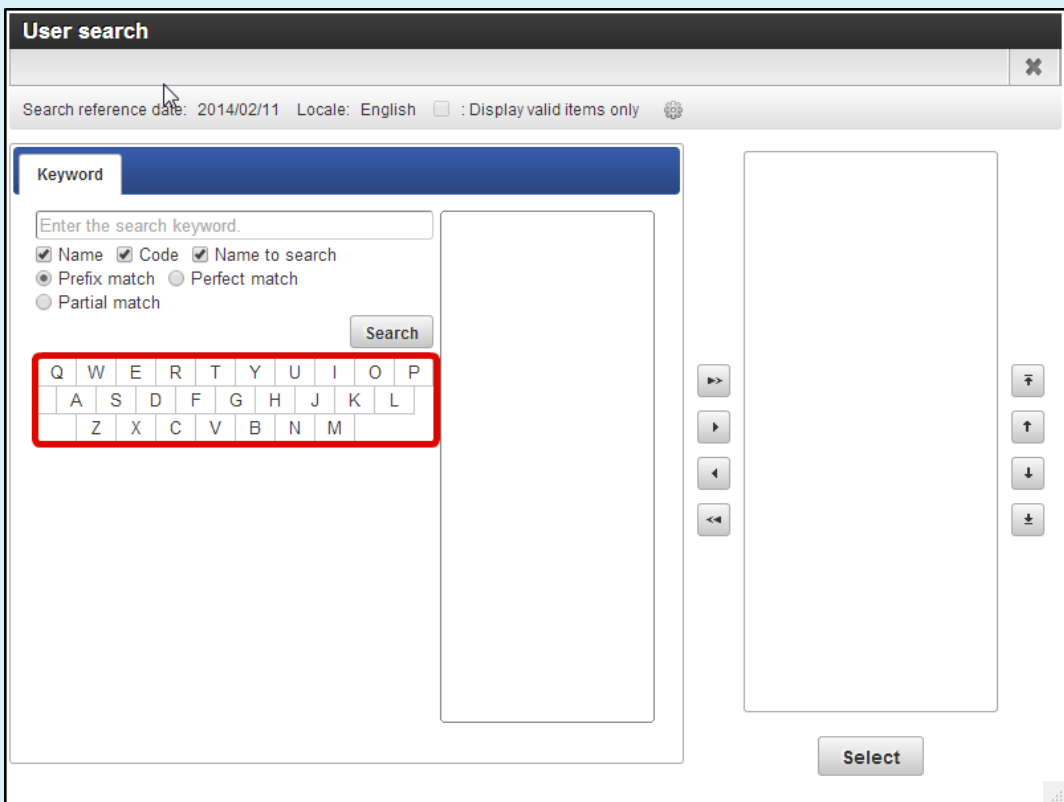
User search

Search reference date: 2014/02/11 Locale: English : Display valid items only

Keyword

Enter the search keyword.

Name Code Name to search
Prefix match Perfect match
Partial match

Search

| Q | W | E | R | T | Y | U | I | O | P |
|---|---|---|---|---|---|---|---|---|---|
| A | S | D | F | G | H | J | K | L | |
| Z | X | C | V | B | N | M | | | |

Select